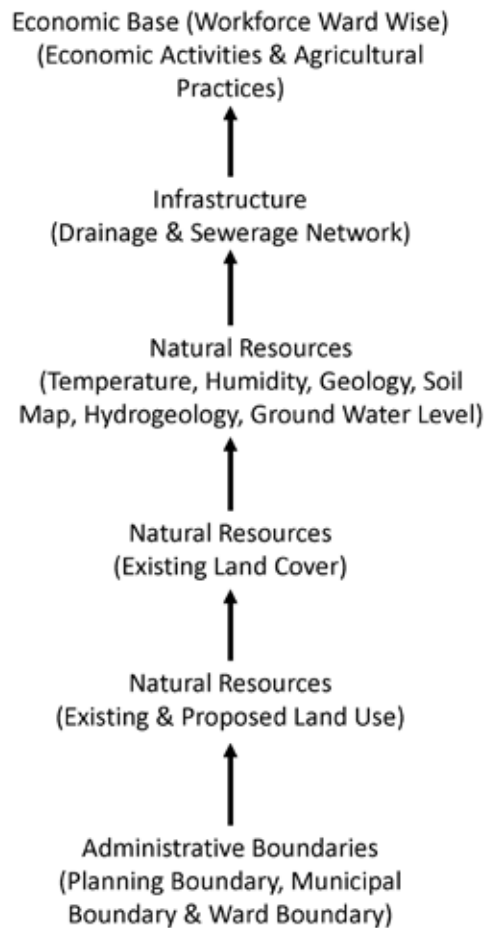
Economic Base (Workforce Ward Wise)
(Economic Activities & Agricultural Practices)

Infrastructure
(Drainage & Sewerage Network)

Natural Resources
(Temperature, Humidity, Geology, Soil Map, Hydrogeology, Ground Water Level)

Natural Resources
(Existing Land Cover)

Natural Resources
(Existing & Proposed Land Use)

Administrative Boundaries
(Planning Boundary, Municipal Boundary & Ward Boundary)